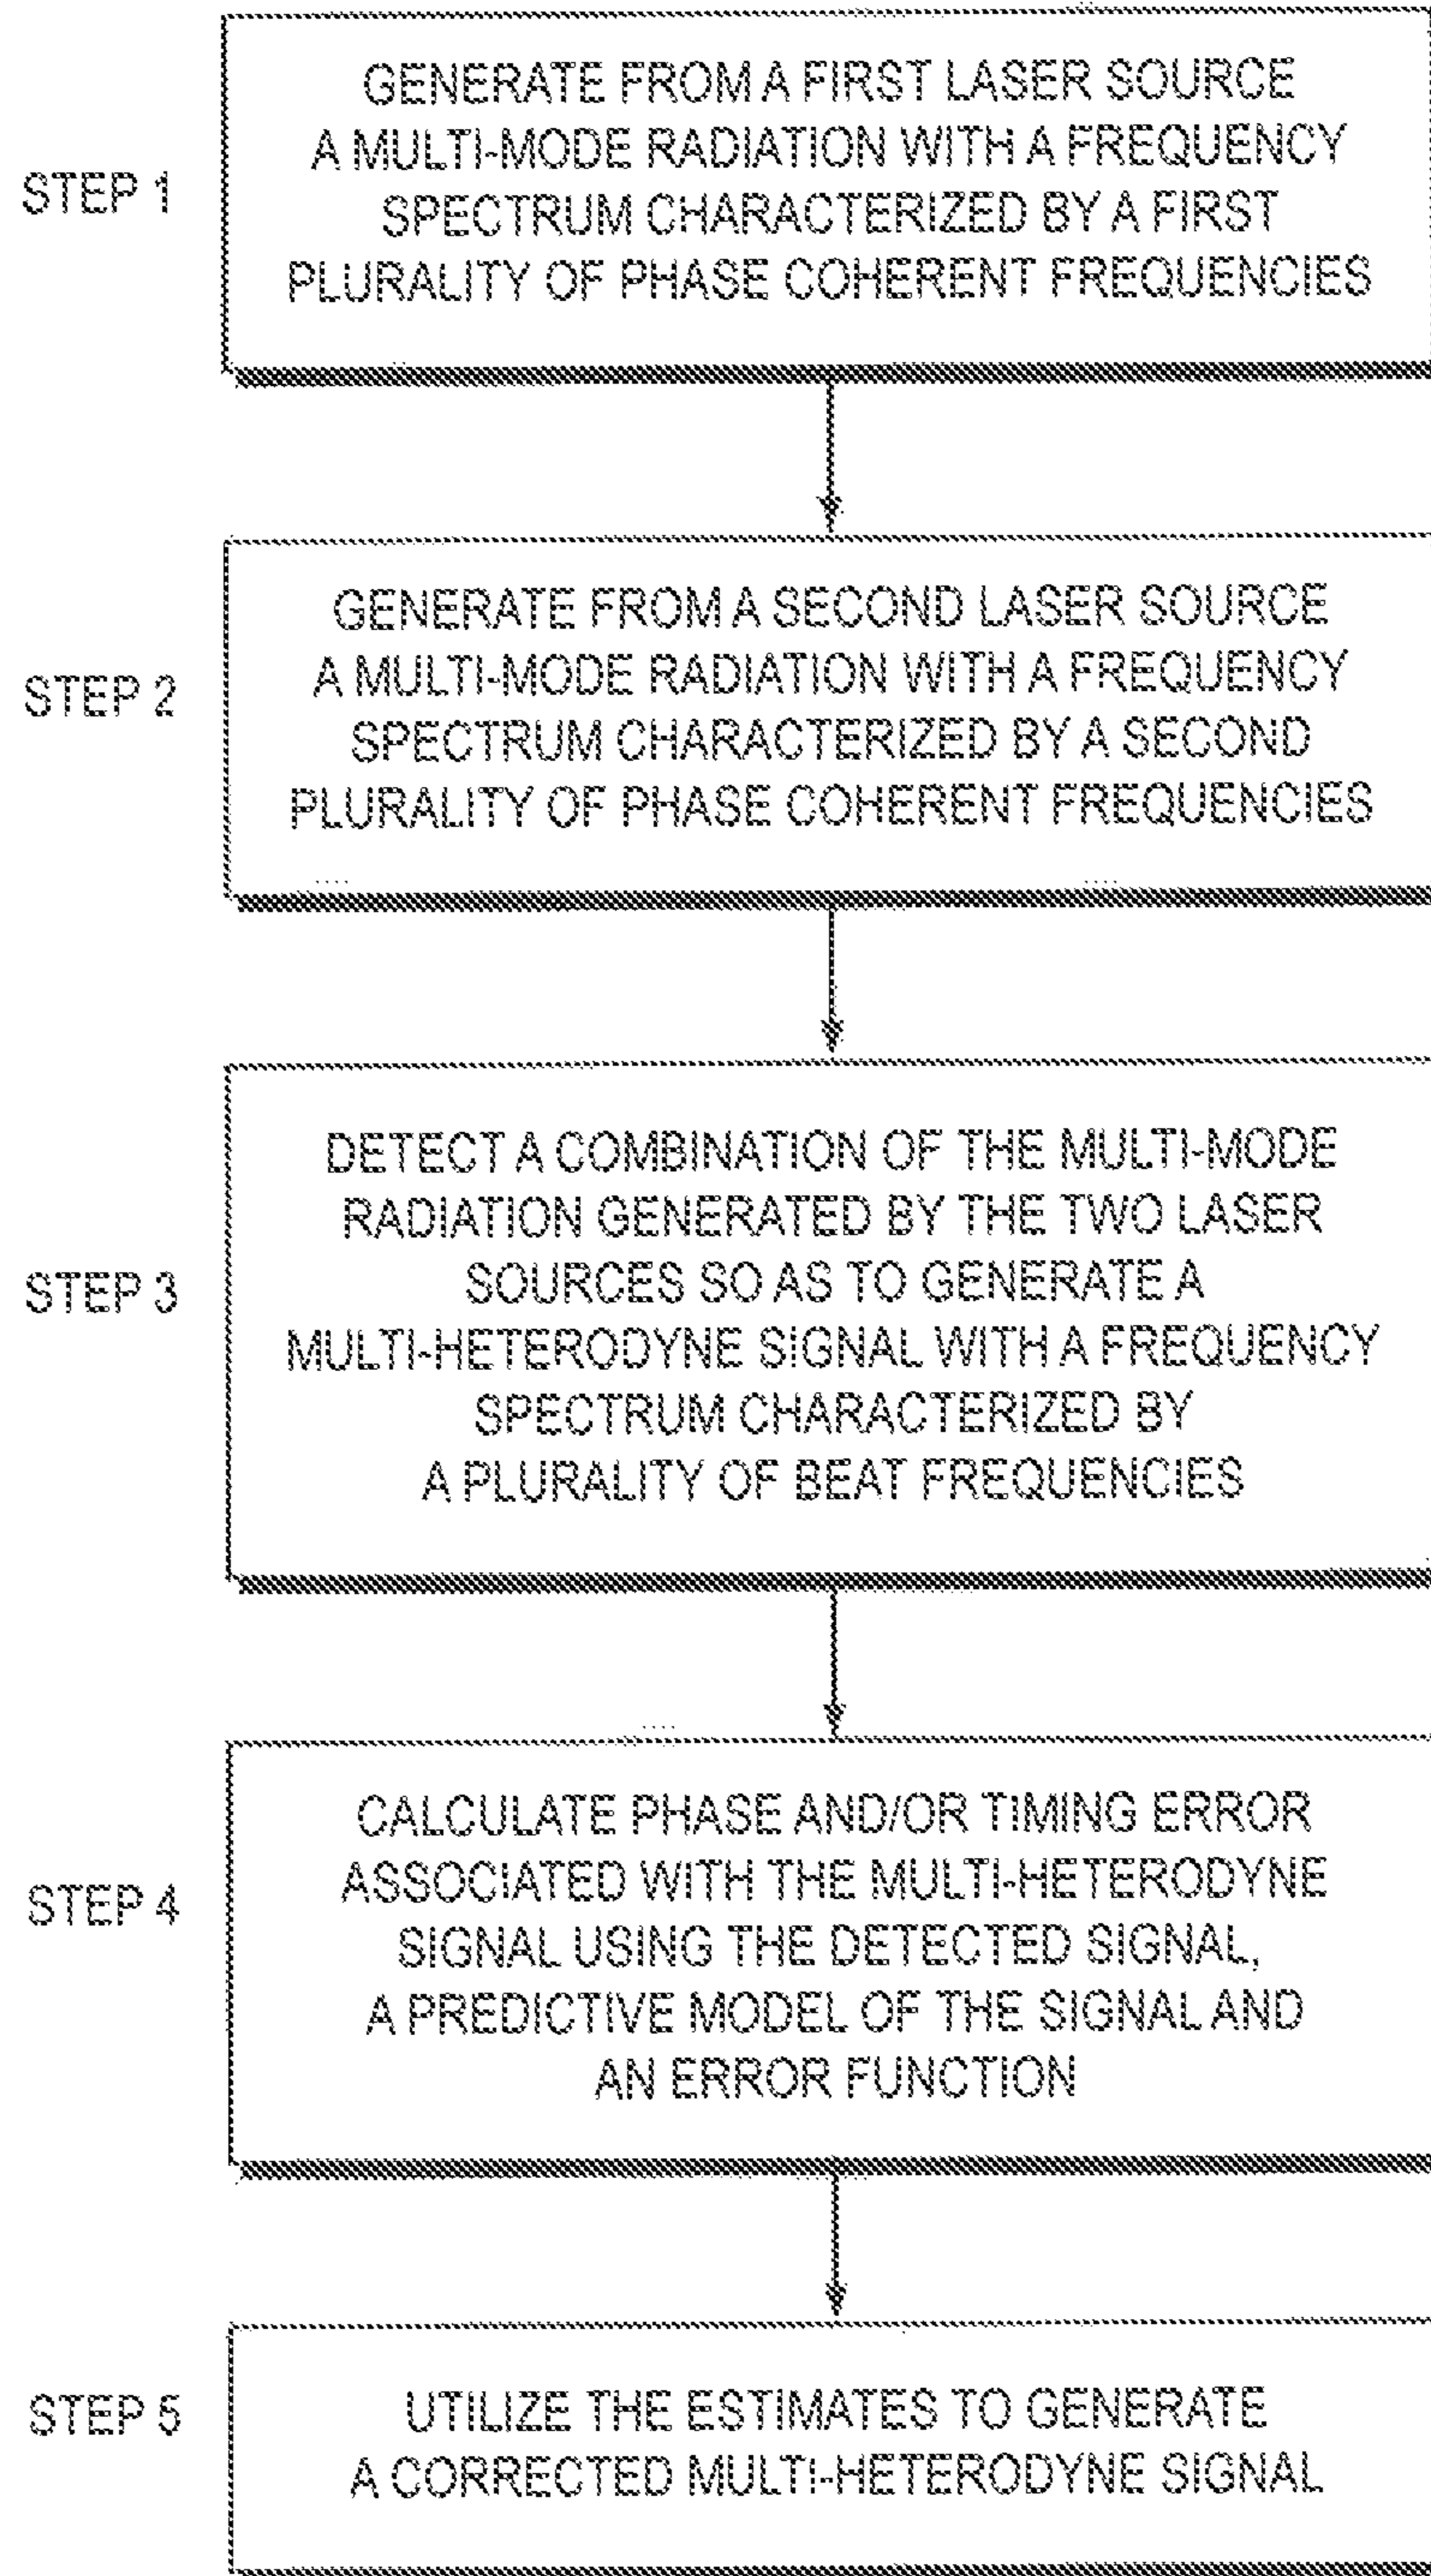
STEP 1

GENERATE FROM A FIRST LASER SOURCE A MULTI-MODE RADIATION WITH A FREQUENCY SPECTRUM CHARACTERIZED BY A FIRST PLURALITY OF PHASE COHERENT FREQUENCIES

STEP 2

GENERATE FROM A SECOND LASER SOURCE A MULTI-MODE RADIATION WITH A FREQUENCY SPECTRUM CHARACTERIZED BY A SECOND PLURALITY OF PHASE COHERENT FREQUENCIES

STEP 3

DETECT A COMBINATION OF THE MULTI-MODE RADIATION GENERATED BY THE TWO LASER SOURCES SO AS TO GENERATE A MULTI-HETERODYNE SIGNAL WITH A FREQUENCY SPECTRUM CHARACTERIZED BY A PLURALITY OF BEAT FREQUENCIES

STEP 4

CALCULATE PHASE AND/OR TIMING ERROR ASSOCIATED WITH THE MULTI-HETERODYNE SIGNAL USING THE DETECTED SIGNAL, A PREDICTIVE MODEL OF THE SIGNAL AND AN ERROR FUNCTION

STEP 5

UTILIZE THE ESTIMATES TO GENERATE A CORRECTED MULTI-HETERODYNE SIGNAL